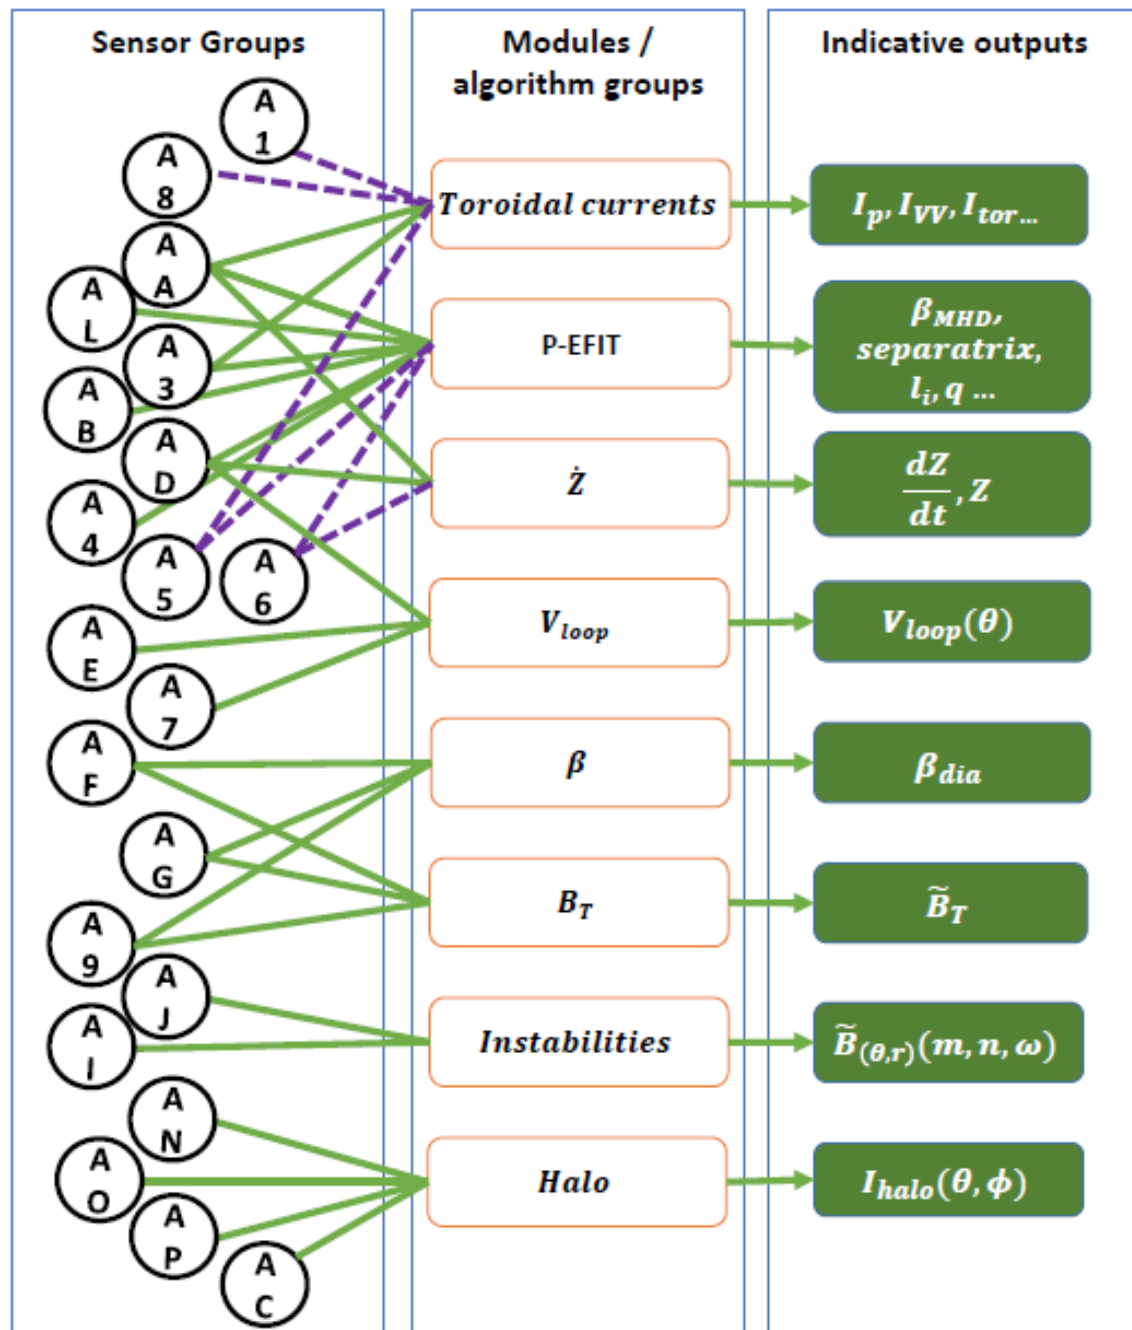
Sensor Groups

A 1
A 8
A A
A L
A 3
A B
A D
A 4
A 5
A 6
A E
A 7
A F
A G
A 9
A J
A I
A N
A O
A P
A C

Modules / algorithm groups

Toroidal currents
P-EFIT
$\dot{Z}$
$V_{loop}$
$\beta$
$B_T$
Instabilities
Halo

Indicative outputs

$I_p, I_{VV}, I_{tor}$...
$\beta_{MHD}$, separatrix, $l_i, q$ ...
$\frac{dZ}{dt}, Z$
$V_{loop}(\theta)$
$\beta_{dia}$
$\widetilde{B}_T$
$\widetilde{B}_{(\theta,r)}(m, n, \omega)$
$I_{halo}(\theta, \phi)$